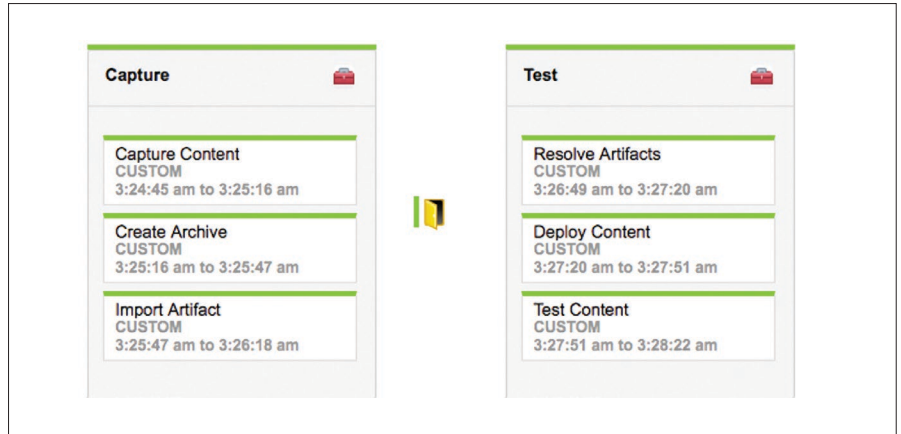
Capture

Capture Content
CUSTOM
3:24:45 am to 3:25:16 am

Create Archive
CUSTOM
3:25:16 am to 3:25:47 am

Import Artifact
CUSTOM
3:25:47 am to 3:26:18 am

Test

Resolve Artifacts
CUSTOM
3:26:49 am to 3:27:20 am

Deploy Content
CUSTOM
3:27:20 am to 3:27:51 am

Test Content
CUSTOM
3:27:51 am to 3:28:22 am